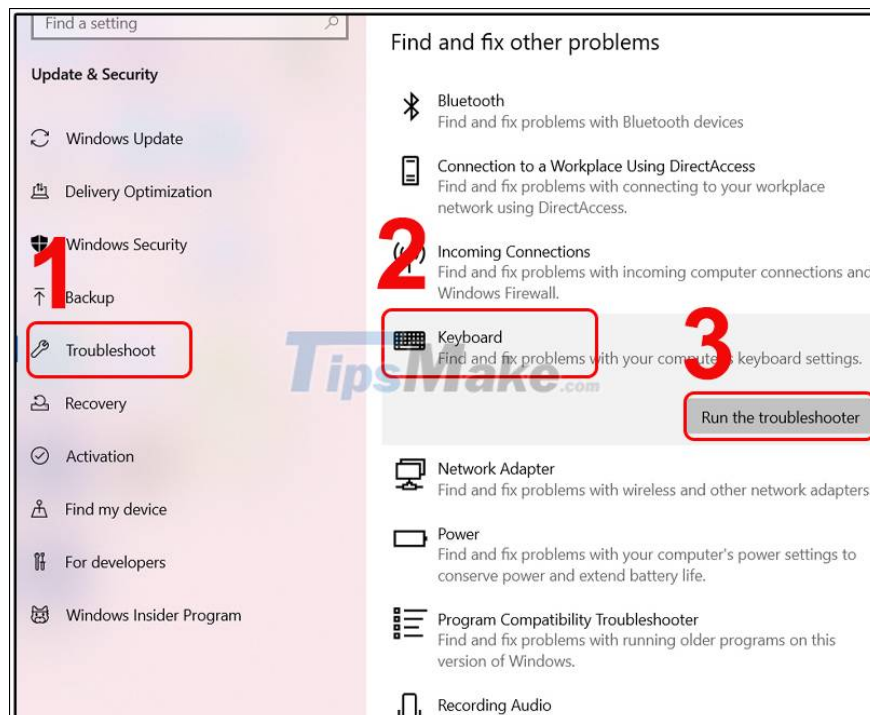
Find a setting

Update & Security

Windows Update

Delivery Optimization

Windows Security

Backup

Troubleshoot

Recovery

Activation

Find my device

For developers

Windows Insider Program

1

Find and fix other problems

Bluetooth
Find and fix problems with Bluetooth devices

Connection to a Workplace Using DirectAccess
Find and fix problems with connecting to your workplace network using DirectAccess.

2

Incoming Connections
Find and fix problems with incoming computer connections and Windows Firewall.

Keyboard
Find and fix problems with your computer's keyboard settings.

3

Run the troubleshooter

TipsMake.com

Network Adapter
Find and fix problems with wireless and other network adapters

Power
Find and fix problems with your computer's power settings to conserve power and extend battery life.

Program Compatibility Troubleshooter
Find and fix problems with running older programs on this version of Windows.

Recording Audio